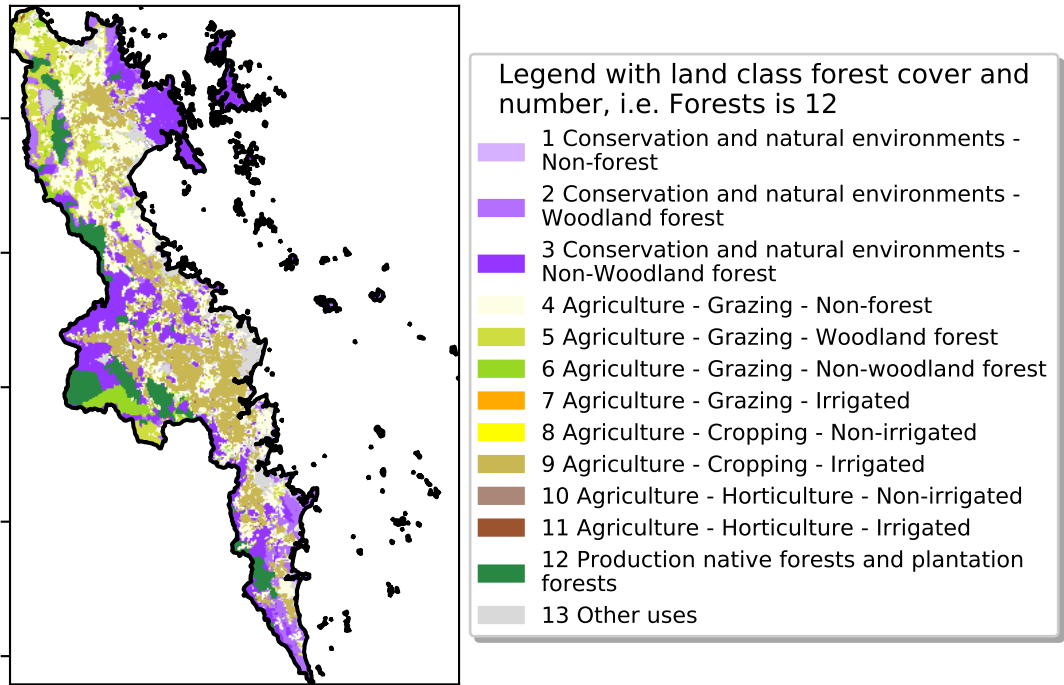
Legend with land class forest cover and number, i.e. Forests is 12

1 Conservation and natural environments - Non-forest

2 Conservation and natural environments - Woodland forest

3 Conservation and natural environments - Non-Woodland forest

4 Agriculture - Grazing - Non-forest

5 Agriculture - Grazing - Woodland forest

6 Agriculture - Grazing - Non-woodland forest

7 Agriculture - Grazing - Irrigated

8 Agriculture - Cropping - Non-irrigated

9 Agriculture - Cropping - Irrigated

10 Agriculture - Horticulture - Non-irrigated

11 Agriculture - Horticulture - Irrigated

12 Production native forests and plantation forests

13 Other uses